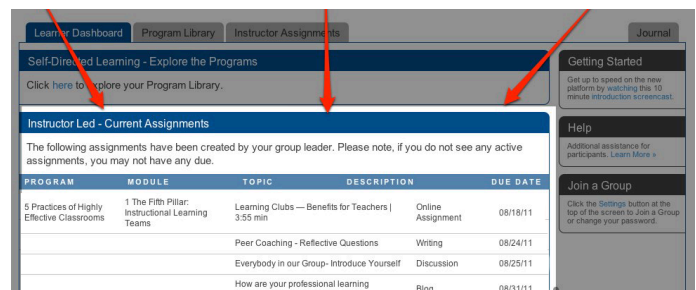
Learner Dashboard | Program Library | Instructor Assignments | Journal

Self-Directed Learning - Explore the Programs

Click here to explore your Program Library.

Instructor Led - Current Assignments

The following assignments have been created by your group leader. Please note, if you do not see any active assignments, you may not have any due.

| PROGRAM | MODULE | TOPIC | DESCRIPTION | DUE DATE |
|---|---|---|---|---|
| 5 Practices of Highly Effective Classrooms | 1 The Fifth Pillar: Instructional Learning Teams | Learning Clubs — Benefits for Teachers \| 3:55 min | Online Assignment | 08/18/11 |
| | | Peer Coaching - Reflective Questions | Writing | 08/24/11 |
| | | Everybody in our Group- Introduce Yourself | Discussion | 08/25/11 |
| | | How are your professional learning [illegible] | Blog | 08/31/11 |

Getting Started

Get up to speed on the new platform by watching this 10 minute introduction screencast.

Help

Additional assistance for participants. Learn More »

Join a Group

Click the Settings button at the top of the screen to Join a Group or change your password.